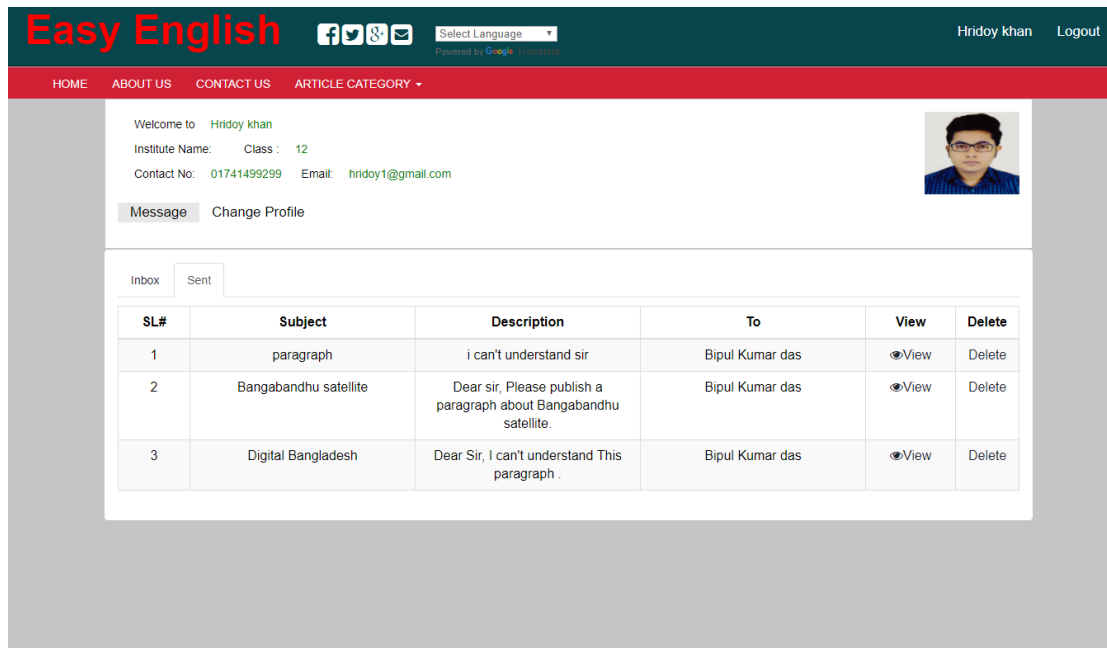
Easy English

Select Language
Powered by Google Translate

Hridoy khan Logout

HOME ABOUT US CONTACT US ARTICLE CATEGORY

Welcome to Hridoy khan

Institute Name: Class : 12

Contact No: 01741499299 Email: hridoy1@gmail.com

Message Change Profile

Inbox Sent

| SL# | Subject | Description | To | View | Delete |
|---|---|---|---|---|---|
| 1 | paragraph | i can't understand sir | Bipul Kumar das | View | Delete |
| 2 | Bangabandhu satellite | Dear sir, Please publish a paragraph about Bangabandhu satellite. | Bipul Kumar das | View | Delete |
| 3 | Digital Bangladesh | Dear Sir, I can't understand This paragraph . | Bipul Kumar das | View | Delete |